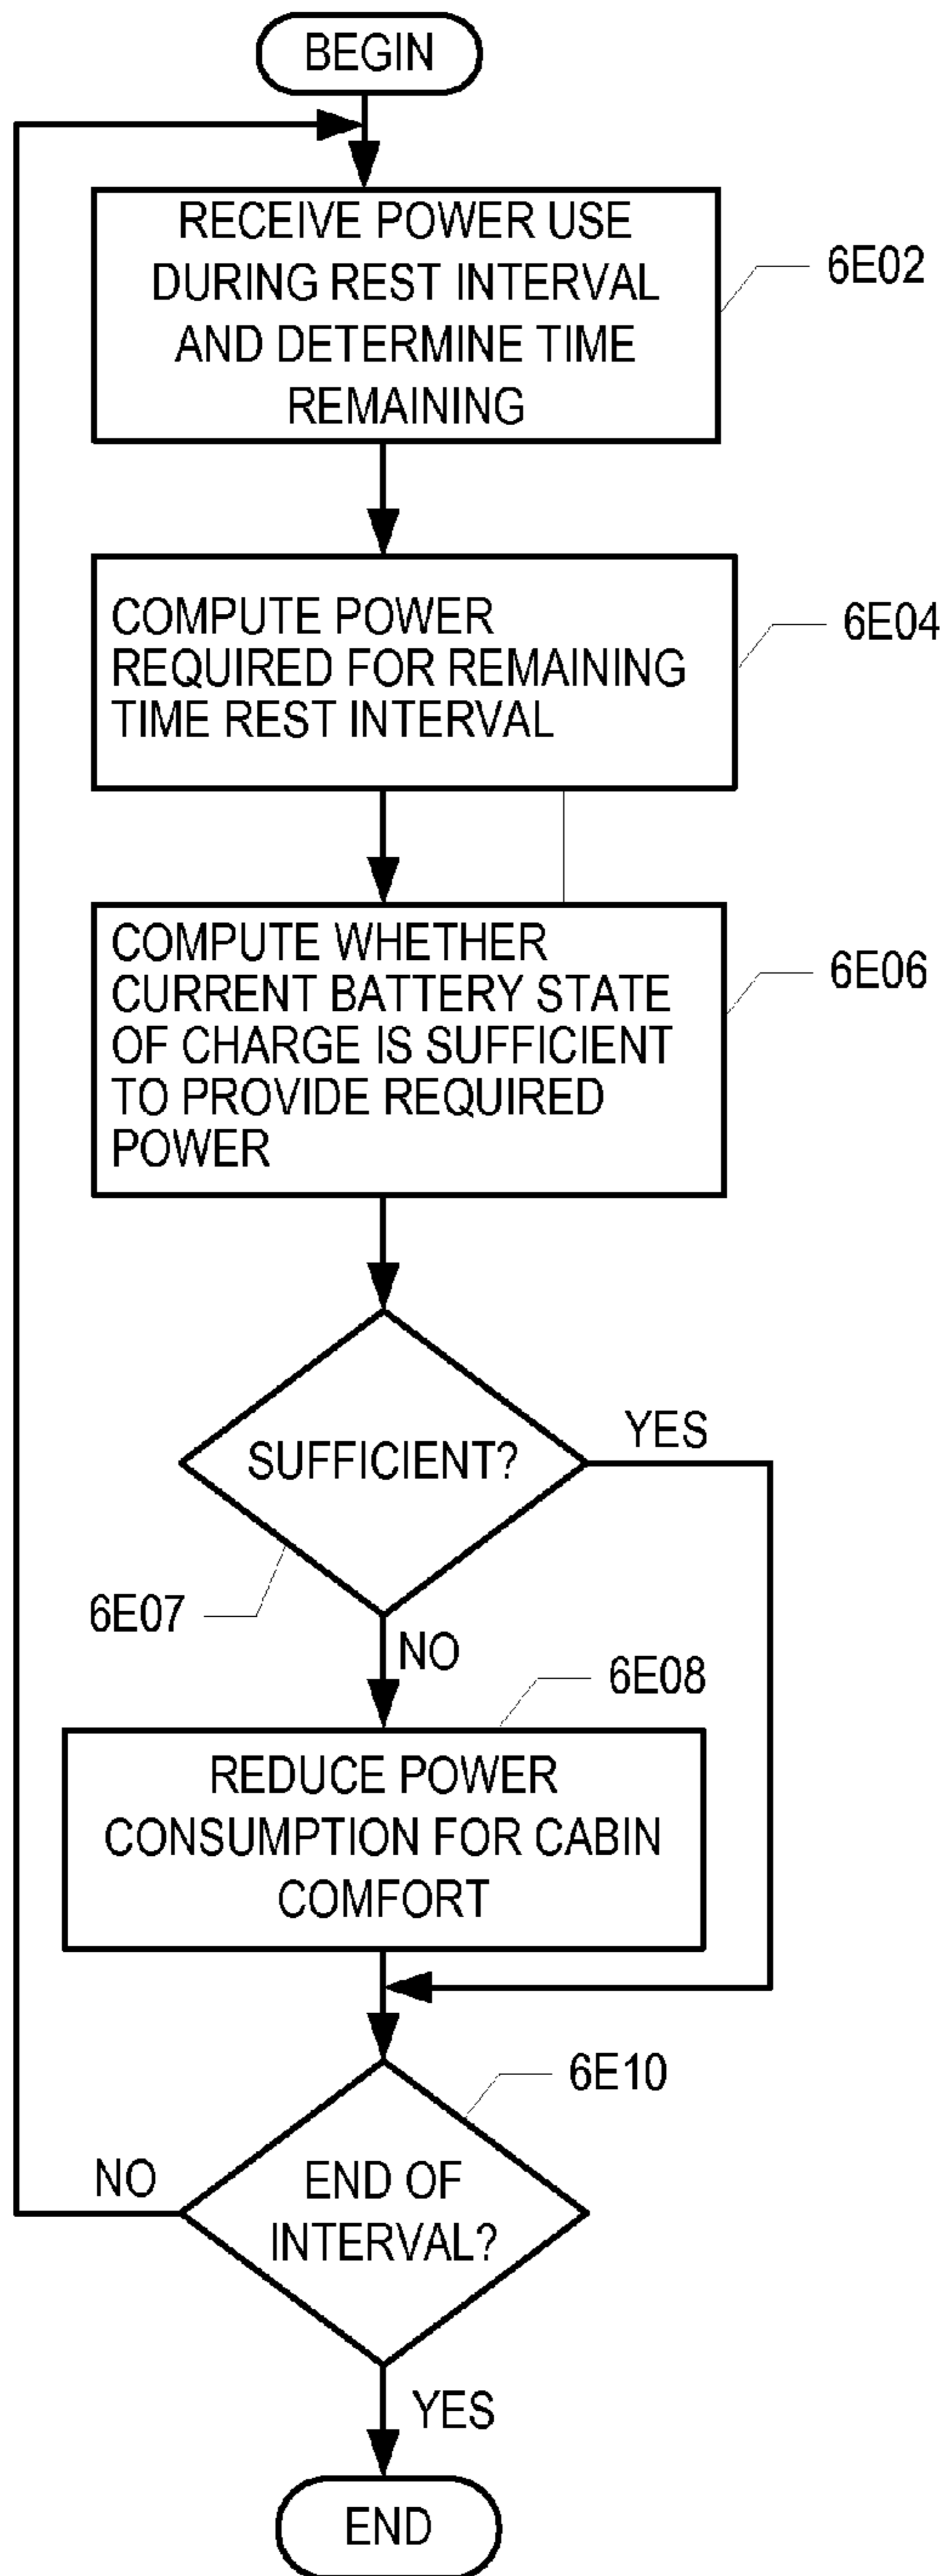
BEGIN

RECEIVE POWER USE DURING REST INTERVAL AND DETERMINE TIME REMAINING

6E02

COMPUTE POWER REQUIRED FOR REMAINING TIME REST INTERVAL

6E04

COMPUTE WHETHER CURRENT BATTERY STATE OF CHARGE IS SUFFICIENT TO PROVIDE REQUIRED POWER

6E06

SUFFICIENT?

YES

6E07

NO

6E08

REDUCE POWER CONSUMPTION FOR CABIN COMFORT

6E10

NO

END OF INTERVAL?

YES

END